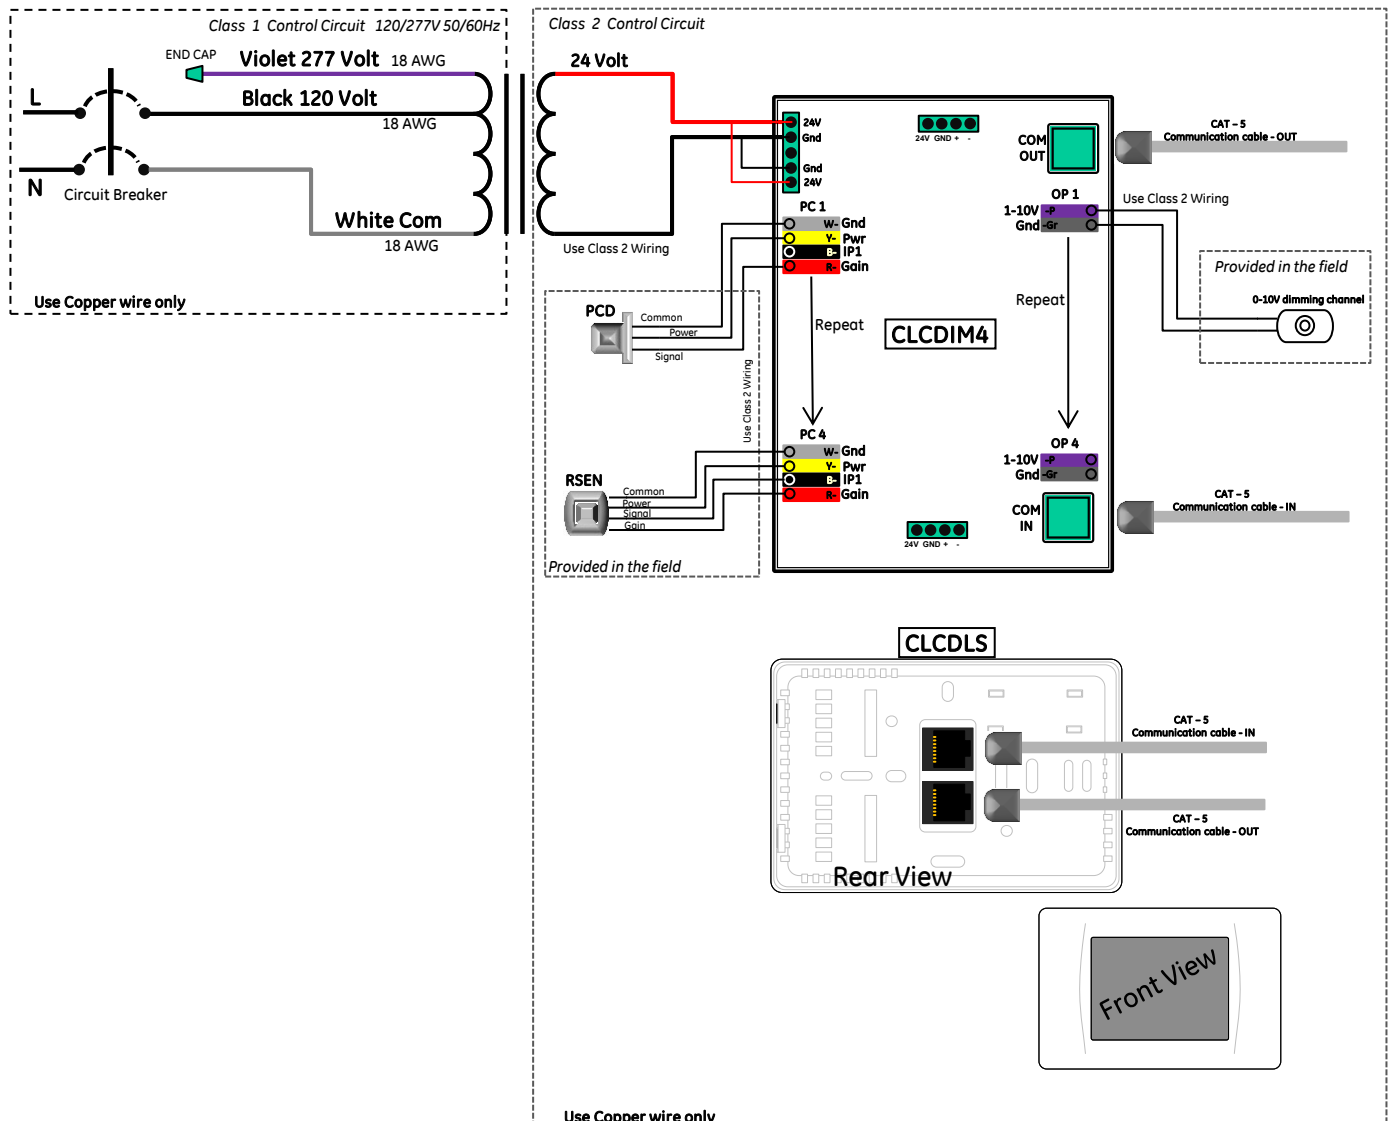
Class 1 Control Circuit 120/277V 50/60Hz

END CAP
Violet 277 Volt 18 AWG
Black 120 Volt
18 AWG
L
N
Circuit Breaker
White Com
18 AWG

Use Copper wire only

Class 2 Control Circuit

24 Volt

Use Class 2 Wiring

24V
Gnd
Gnd
24V

24V GND + -

COM OUT

CAT – 5
Communication cable - OUT

PC 1
W- Gnd
Y- Pwr
B- IP1
R- Gain

OP 1
1-10V -P
Gnd -Gr

Use Class 2 Wiring

Provided in the field
0-10V dimming channel

PCD
Common
Power
Signal

Use Class 2 Wiring

Repeat

CLCDIM4

Repeat

PC 4
W- Gnd
Y- Pwr
B- IP1
R- Gain

OP 4
1-10V -P
Gnd -Gr

RSEN
Common
Power
Signal
Gain

COM IN

CAT – 5
Communication cable - IN

24V GND + -

Provided in the field

CLCDLS

CAT – 5
Communication cable - IN

CAT – 5
Communication cable - OUT

Rear View

Front View

Use Copper wire only